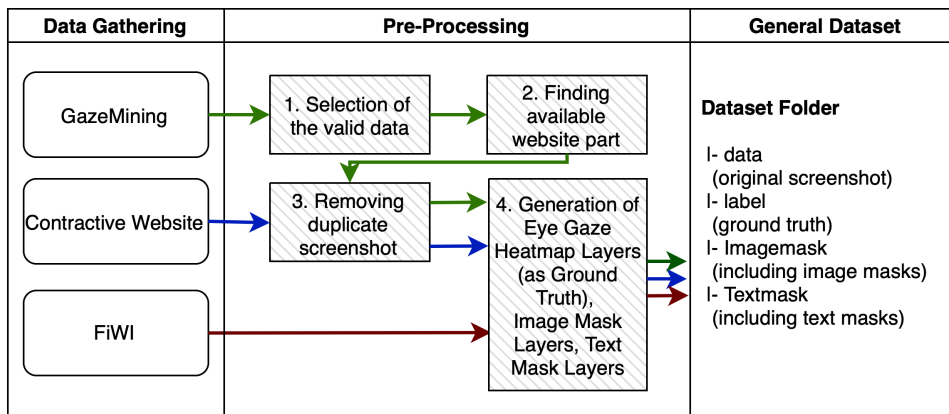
| Data Gathering | Pre-Processing | General Dataset |
|---|---|---|

GazeMining

Contractive Website

FiWI

1. Selection of the valid data

2. Finding available website part

3. Removing duplicate screenshot

4. Generation of Eye Gaze Heatmap Layers (as Ground Truth), Image Mask Layers, Text Mask Layers

Dataset Folder

l- data
(original screenshot)
l- label
(ground truth)
l- Imagemask
(including image masks)
l- Textmask
(including text masks)